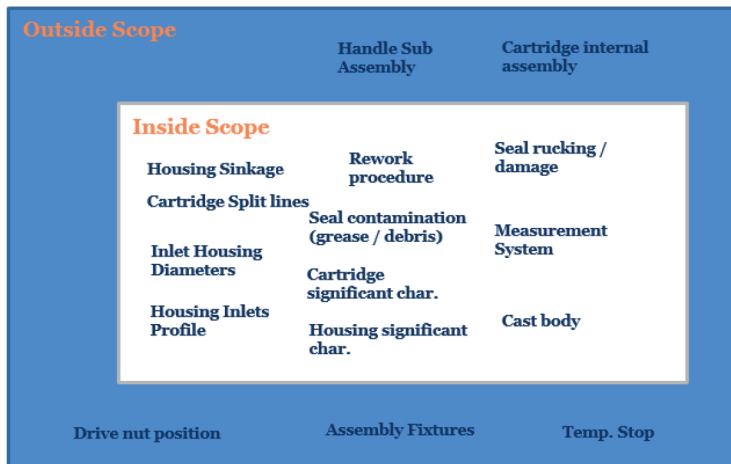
Outside Scope

Handle Sub Assembly

Cartridge internal assembly

Inside Scope

Housing Sinkage

Rework procedure

Seal rucking / damage

Cartridge Split lines

Seal contamination (grease / debris)

Measurement System

Inlet Housing Diameters

Cartridge significant char.

Housing Inlets Profile

Housing significant char.

Cast body

Drive nut position

Assembly Fixtures

Temp. Stop